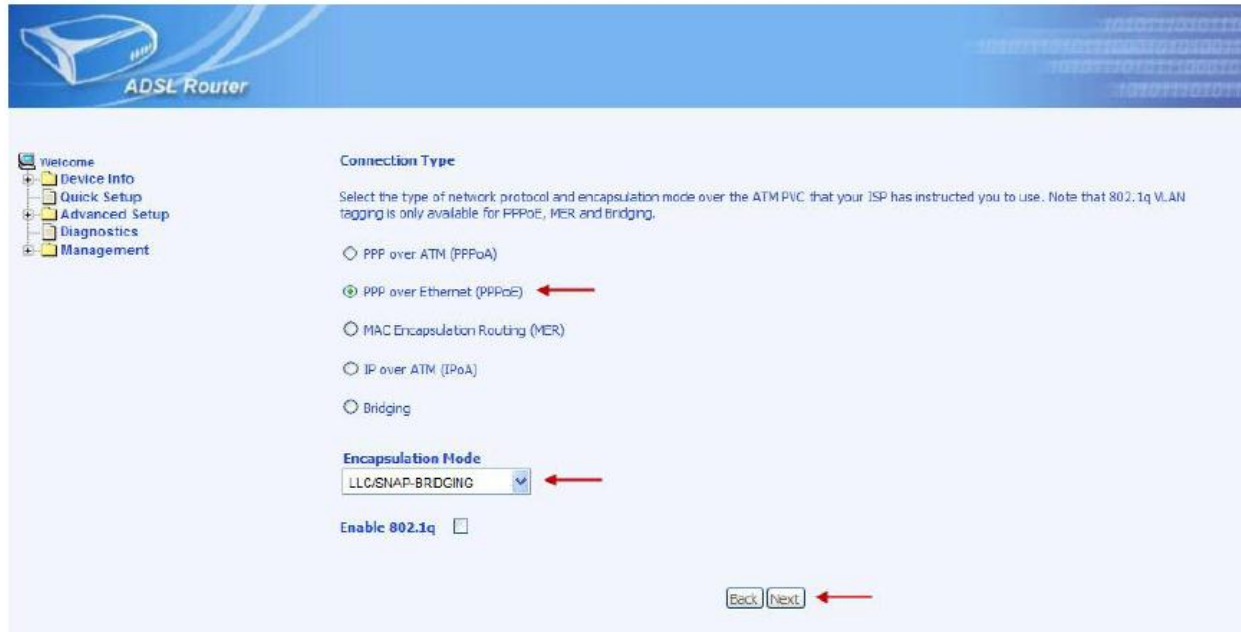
ADSL Router

Welcome
Device Info
Quick Setup
Advanced Setup
Diagnostics
Management

Connection Type

Select the type of network protocol and encapsulation mode over the ATM PVC that your ISP has instructed you to use. Note that 802.1q VLAN tagging is only available for PPPoE, MER and Bridging.

PPP over ATM (PPPoA)

PPP over Ethernet (PPPoE)

MAC Encapsulation Routing (MER)

IP over ATM (IPoA)

Bridging

Encapsulation Mode

LLC/SNAP-BRIDGING

Enable 802.1q

Back Next